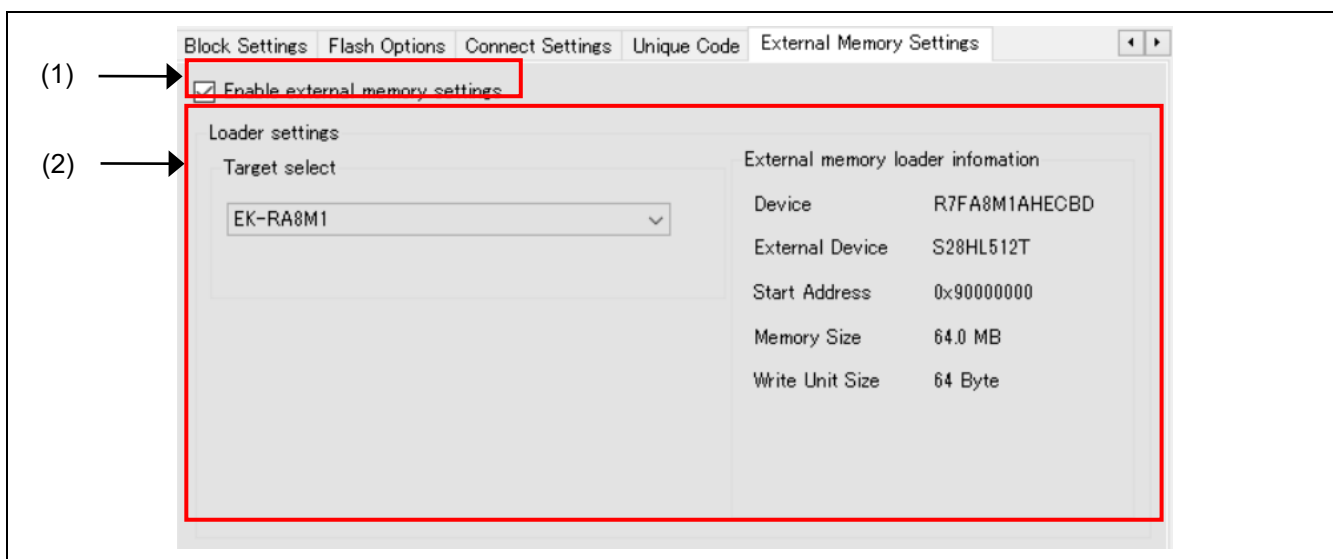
Block Settings | Flash Options | Connect Settings | Unique Code | External Memory Settings

(1)

Enable external memory settings

(2)

Loader settings

Target select

EK-RA8M1

External memory loader infomation

Device R7FA8M1AHECBD

External Device S28HL512T

Start Address 0x90000000

Memory Size 64.0 MB

Write Unit Size 64 Byte